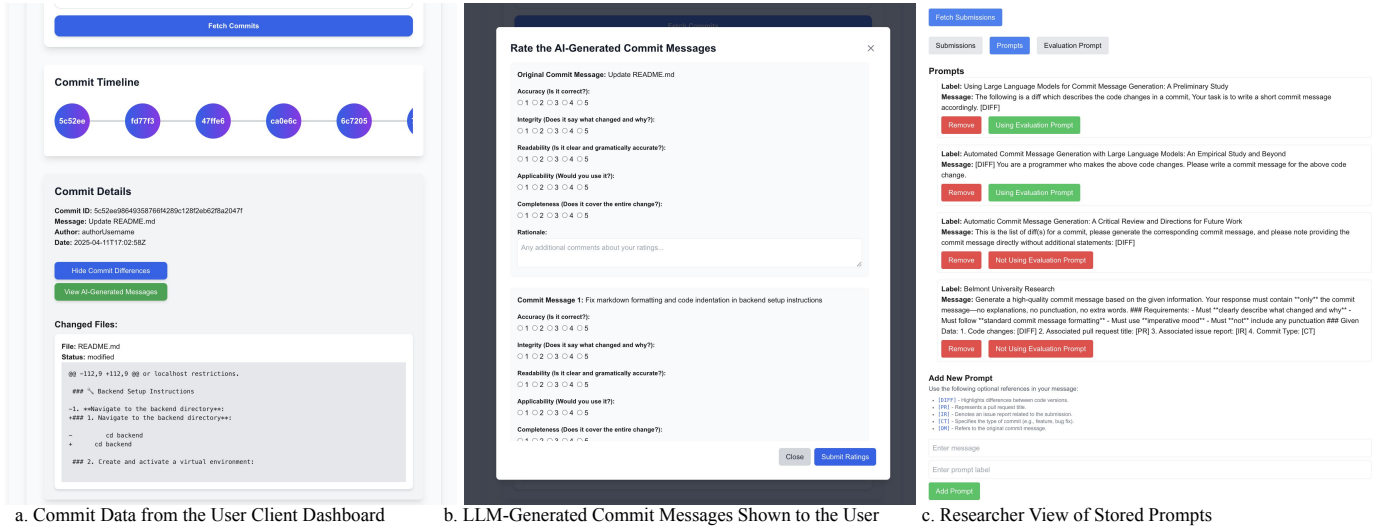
Fetch Commits

Commit Timeline

5c52ee fd77f3 47ffe6 ca0e6c 6c7205

Commit Details

Commit ID: 5c52ee98649358766f4289c128f2eb62f8a2047f
Message: Update README.md
Author: authorUsername
Date: 2025-04-11T17:02:58Z

Hide Commit Differences

View AI-Generated Messages

Changed Files:

File: README.md
Status: modified

@@ -112,9 +112,9 @@ or localhost restrictions.

### 🔧 Backend Setup Instructions

-1. **Navigate to the backend directory**:
+### 1. Navigate to the backend directory**:

- cd backend
+ cd backend

### 2. Create and activate a virtual environment:

a. Commit Data from the User Client Dashboard

Fetch Commits

Rate the AI-Generated Commit Messages ×

Original Commit Message: Update README.md

Accuracy (Is it correct?):
○1 ○2 ○3 ○4 ○5

Integrity (Does it say what changed and why?):
○1 ○2 ○3 ○4 ○5

Readability (Is it clear and gramatically accurate?):
○1 ○2 ○3 ○4 ○5

Applicability (Would you use it?):
○1 ○2 ○3 ○4 ○5

Completeness (Does it cover the entire change?):
○1 ○2 ○3 ○4 ○5

Rationale:
Any additional comments about your ratings...

Commit Message 1: Fix markdown formatting and code indentation in backend setup instructions

Accuracy (Is it correct?):
○1 ○2 ○3 ○4 ○5

Integrity (Does it say what changed and why?):
○1 ○2 ○3 ○4 ○5

Readability (Is it clear and gramatically accurate?):
○1 ○2 ○3 ○4 ○5

Applicability (Would you use it?):
○1 ○2 ○3 ○4 ○5

Completeness (Does it cover the entire change?):
○1 ○2 ○3 ○4 ○5

Close Submit Ratings

b. LLM-Generated Commit Messages Shown to the User

Fetch Submissions

Submissions Prompts Evaluation Prompt

Prompts

Label: Using Large Language Models for Commit Message Generation: A Preliminary Study
Message: The following is a diff which describes the code changes in a commit, Your task is to write a short commit message accordingly. [DIFF]

Remove Using Evaluation Prompt

Label: Automated Commit Message Generation with Large Language Models: An Empirical Study and Beyond
Message: [DIFF] You are a programmer who makes the above code changes. Please write a commit message for the above code change.

Remove Using Evaluation Prompt

Label: Automatic Commit Message Generation: A Critical Review and Directions for Future Work
Message: This is the list of diff(s) for a commit, please generate the corresponding commit message, and please note providing the commit message directly without additional statements: [DIFF]

Remove Not Using Evaluation Prompt

Label: Belmont University Research
Message: Generate a high-quality commit message based on the given information. Your response must contain **only** the commit message—no explanations, no punctuation, no extra words. ### Requirements: - Must **clearly describe what changed and why** - Must follow **standard commit message formatting** - Must use **imperative mood** - Must **not** include any punctuation ### Given Data: 1. Code changes: [DIFF] 2. Associated pull request title: [PR] 3. Associated issue report: [IR] 4. Commit Type: [CT]

Remove Not Using Evaluation Prompt

Add New Prompt
Use the following optional references in your message:
• [DIFF] - Highlights difference between code versions.
• [PR] - Represents a pull request title.
• [IR] - Denotes an issue report related to the submission.
• [CT] - Specifies the type of commit (e.g., feature, bug fix).
• [OM] - Refers to the original commit message.

Enter message

Enter prompt label

Add Prompt

c. Researcher View of Stored Prompts